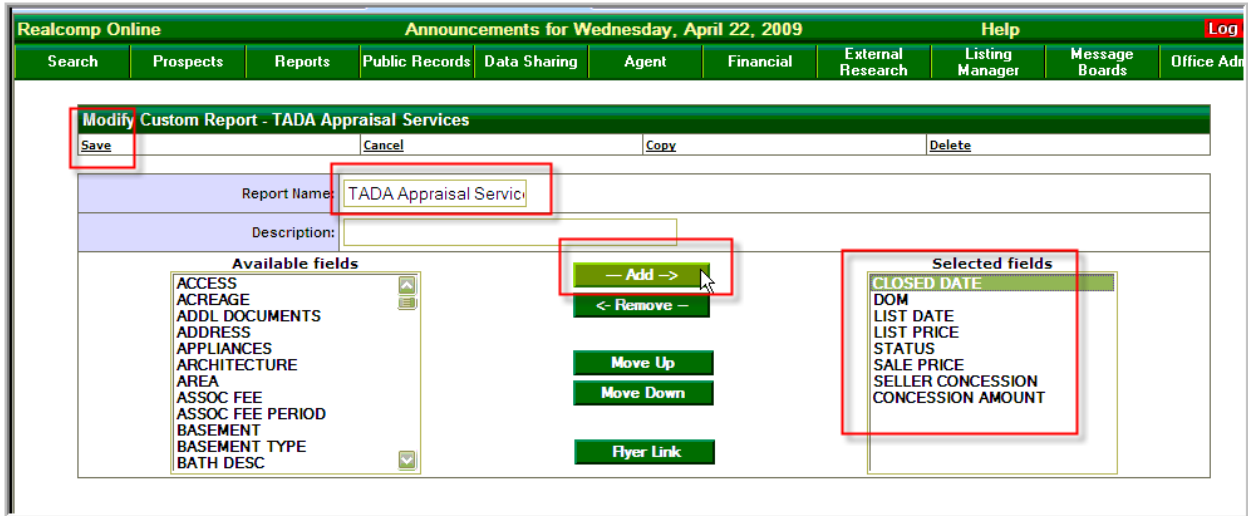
Realcomp Online
Announcements for Wednesday, April 22, 2009
Help
Log

Search
Prospects
Reports
Public Records
Data Sharing
Agent
Financial
External Research
Listing Manager
Message Boards
Office Adm

Modify Custom Report - TADA Appraisal Services

Save
Cancel
Copy
Delete

Report Name: TADA Appraisal Servic

Description:

Available fields
ACCESS
ACREAGE
ADDL DOCUMENTS
ADDRESS
APPLIANCES
ARCHITECTURE
AREA
ASSOC FEE
ASSOC FEE PERIOD
BASEMENT
BASEMENT TYPE
BATH DESC

-- Add -->
<- Remove --
Move Up
Move Down
Flyer Link

Selected fields
CLOSED DATE
DOM
LIST DATE
LIST PRICE
STATUS
SALE PRICE
SELLER CONCESSION
CONCESSION AMOUNT